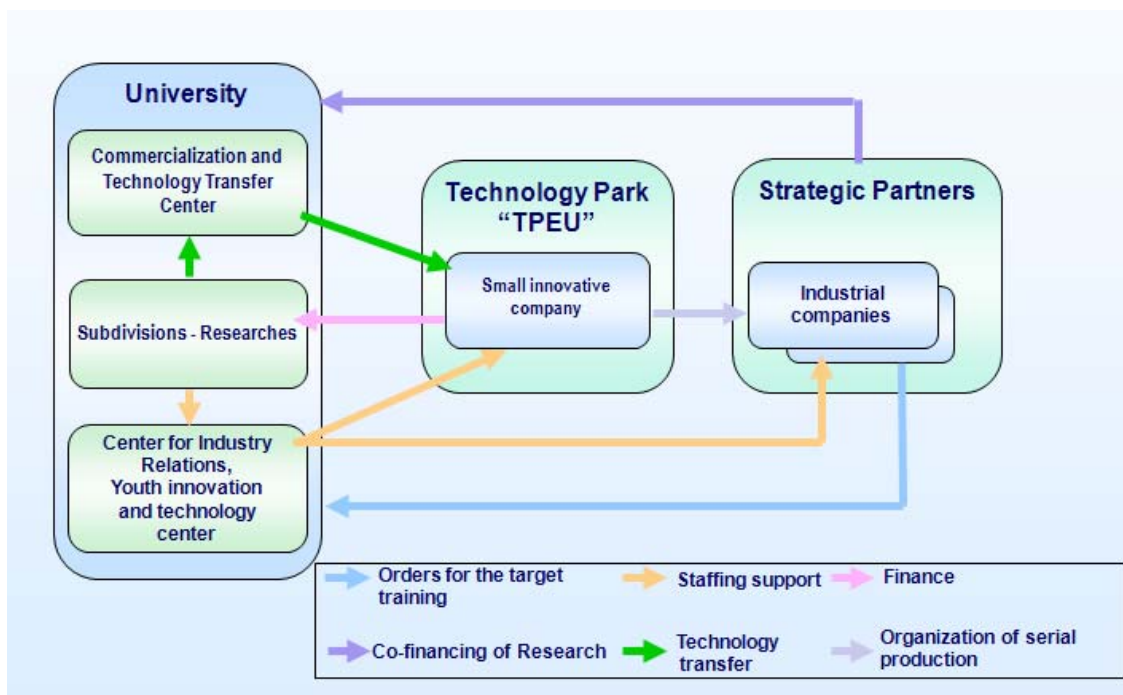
University

Commercialization and Technology Transfer Center

Subdivisions - Researches

Center for Industry Relations, Youth innovation and technology center

Technology Park "TPEU"

Small innovative company

Strategic Partners

Industrial companies

Orders for the target training

Staffing support

Finance

Co-financing of Research

Technology transfer

Organization of serial production